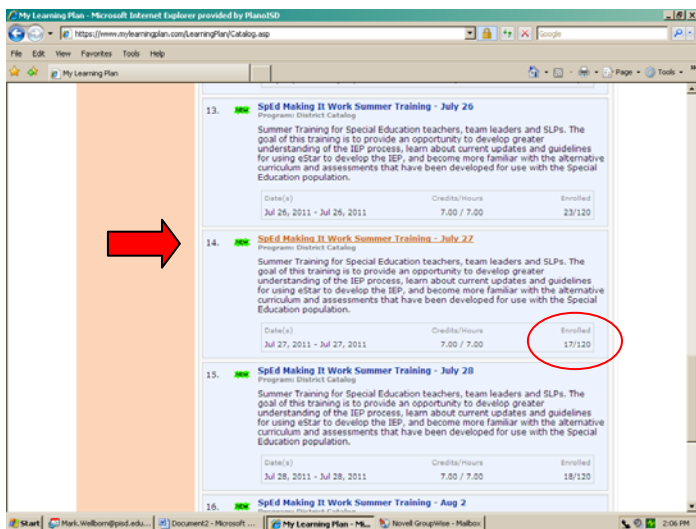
My Learning Plan - Microsoft Internet Explorer provided by PlanoISD

https://www.mylearningplan.com/LearningPlan/Catalog.asp

Google

File Edit View Favorites Tools Help

My Learning Plan

Page Tools

13. NEW SpEd Making It Work Summer Training - July 26
Program: District Catalog

Summer Training for Special Education teachers, team leaders and SLPs. The goal of this training is to provide an opportunity to develop greater understanding of the IEP process, learn about current updates and guidelines for using eStar to develop the IEP, and become more familiar with the alternative curriculum and assessments that have been developed for use with the Special Education population.

| Date(s) | Credits/Hours | Enrolled |
|---|---|---|
| Jul 26, 2011 - Jul 26, 2011 | 7.00 / 7.00 | 23/120 |

14. NEW SpEd Making It Work Summer Training - July 27
Program: District Catalog

Summer Training for Special Education teachers, team leaders and SLPs. The goal of this training is to provide an opportunity to develop greater understanding of the IEP process, learn about current updates and guidelines for using eStar to develop the IEP, and become more familiar with the alternative curriculum and assessments that have been developed for use with the Special Education population.

| Date(s) | Credits/Hours | Enrolled |
|---|---|---|
| Jul 27, 2011 - Jul 27, 2011 | 7.00 / 7.00 | 17/120 |

15. NEW SpEd Making It Work Summer Training - July 28
Program: District Catalog

Summer Training for Special Education teachers, team leaders and SLPs. The goal of this training is to provide an opportunity to develop greater understanding of the IEP process, learn about current updates and guidelines for using eStar to develop the IEP, and become more familiar with the alternative curriculum and assessments that have been developed for use with the Special Education population.

| Date(s) | Credits/Hours | Enrolled |
|---|---|---|
| Jul 28, 2011 - Jul 28, 2011 | 7.00 / 7.00 | 18/120 |

16. NEW SpEd Making It Work Summer Training - Aug 2

Start Mark.Wellborn@pisd.edu... Document2 - Microsoft ... My Learning Plan - Mi... Novell GroupWise - Mailbox 2:06 PM